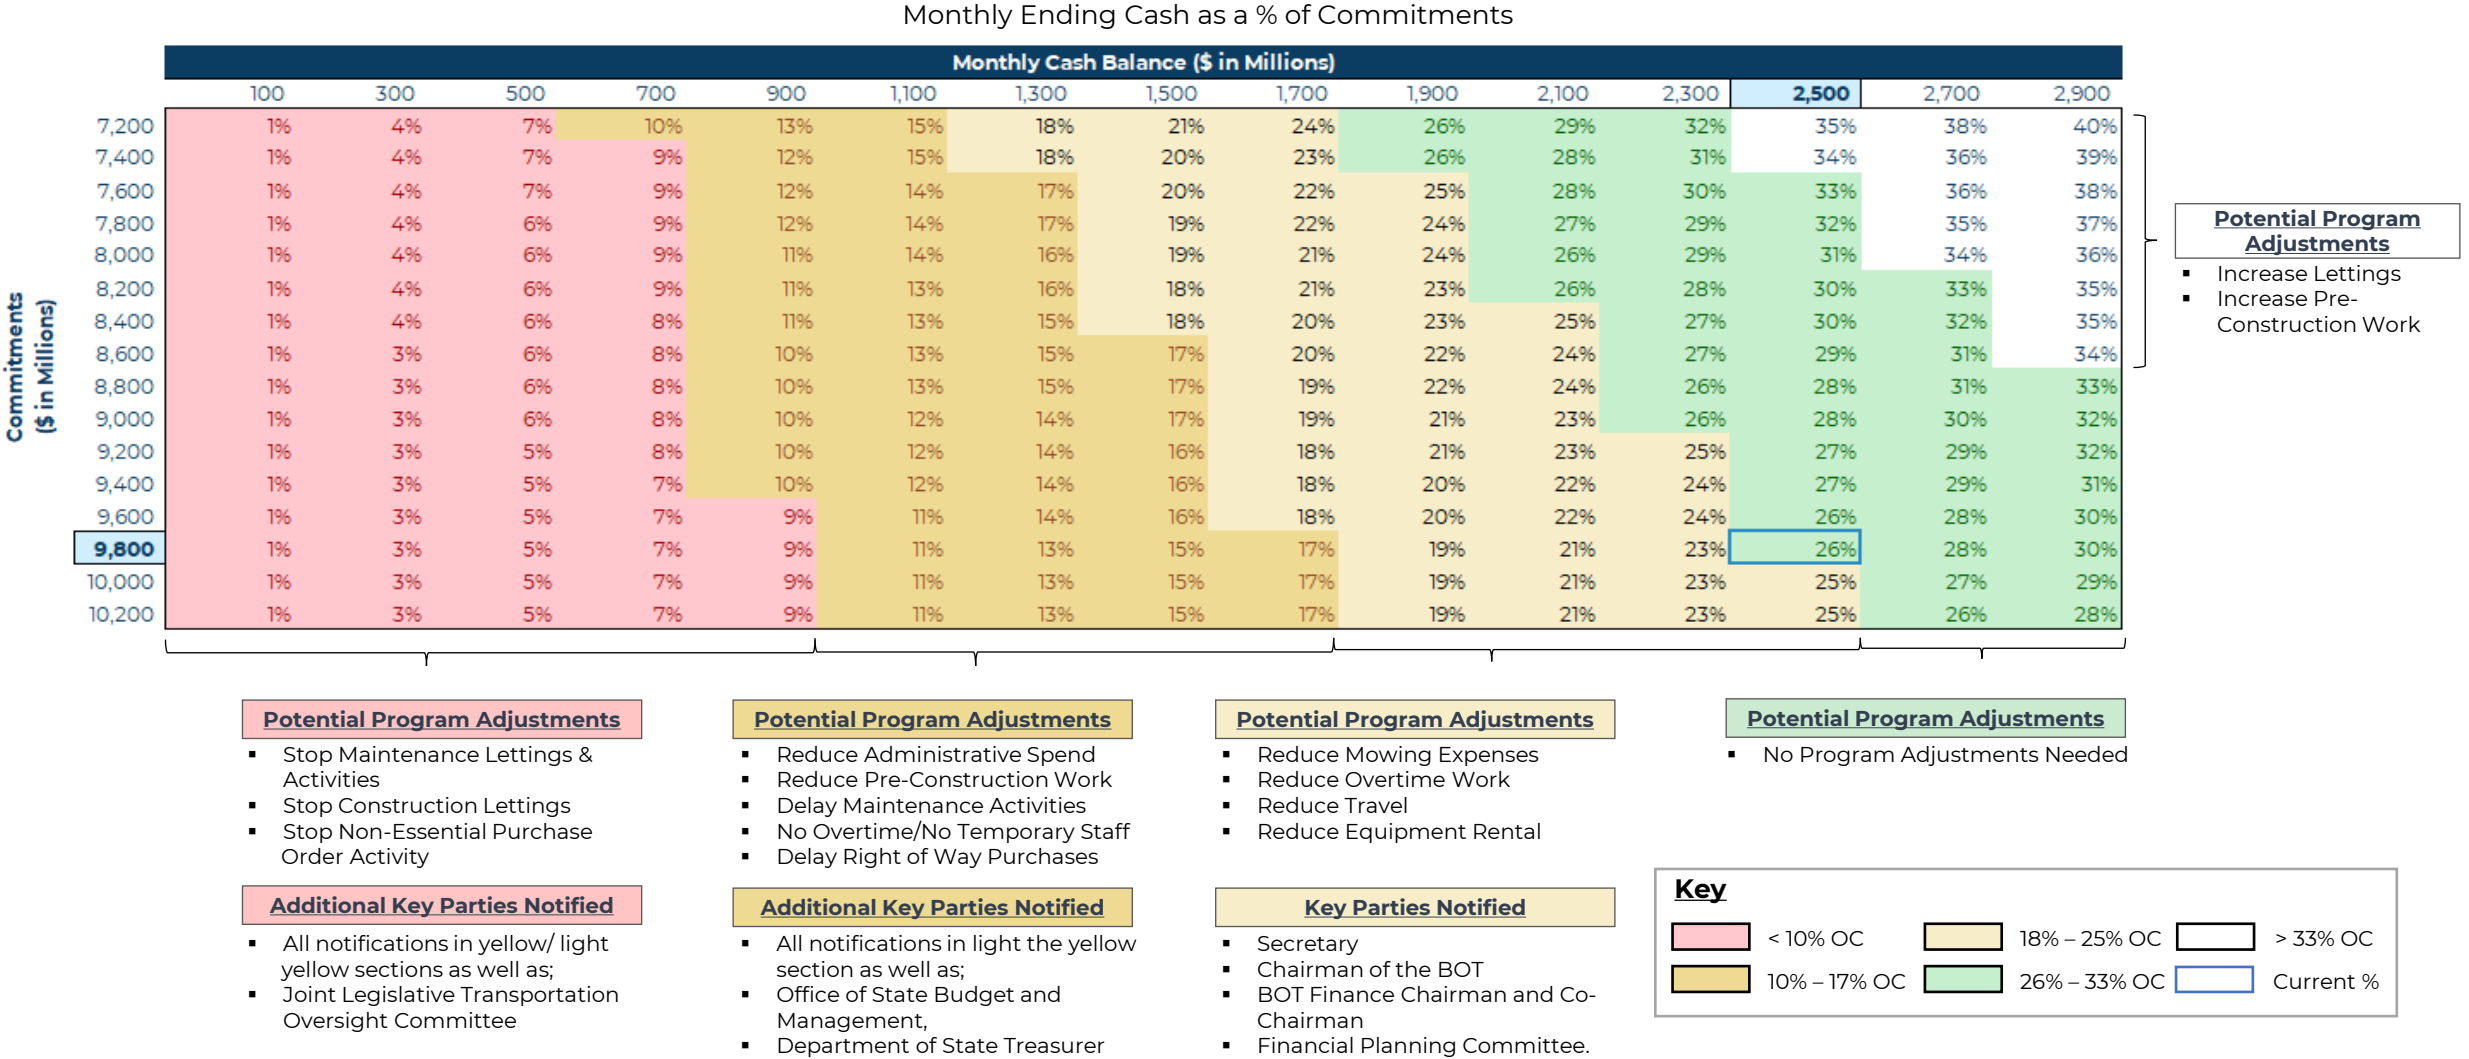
Monthly Ending Cash as a % of Commitments

Monthly Cash Balance ($ in Millions)

Commitments ($ in Millions)

| | 100 | 300 | 500 | 700 | 900 | 1,100 | 1,300 | 1,500 | 1,700 | 1,900 | 2,100 | 2,300 | 2,500 | 2,700 | 2,900 |
|---|---|---|---|---|---|---|---|---|---|---|---|---|---|---|---|
| 7,200 | 1% | 4% | 7% | 10% | 13% | 15% | 18% | 21% | 24% | 26% | 29% | 32% | 35% | 38% | 40% |
| 7,400 | 1% | 4% | 7% | 9% | 12% | 15% | 18% | 20% | 23% | 26% | 28% | 31% | 34% | 36% | 39% |
| 7,600 | 1% | 4% | 7% | 9% | 12% | 14% | 17% | 20% | 22% | 25% | 28% | 30% | 33% | 36% | 38% |
| 7,800 | 1% | 4% | 6% | 9% | 12% | 14% | 17% | 19% | 22% | 24% | 27% | 29% | 32% | 35% | 37% |
| 8,000 | 1% | 4% | 6% | 9% | 11% | 14% | 16% | 19% | 21% | 24% | 26% | 29% | 31% | 34% | 36% |
| 8,200 | 1% | 4% | 6% | 9% | 11% | 13% | 16% | 18% | 21% | 23% | 26% | 28% | 30% | 33% | 35% |
| 8,400 | 1% | 4% | 6% | 8% | 11% | 13% | 15% | 18% | 20% | 23% | 25% | 27% | 30% | 32% | 35% |
| 8,600 | 1% | 3% | 6% | 8% | 10% | 13% | 15% | 17% | 20% | 22% | 24% | 27% | 29% | 31% | 34% |
| 8,800 | 1% | 3% | 6% | 8% | 10% | 13% | 15% | 17% | 19% | 22% | 24% | 26% | 28% | 31% | 33% |
| 9,000 | 1% | 3% | 6% | 8% | 10% | 12% | 14% | 17% | 19% | 21% | 23% | 26% | 28% | 30% | 32% |
| 9,200 | 1% | 3% | 5% | 8% | 10% | 12% | 14% | 16% | 18% | 21% | 23% | 25% | 27% | 29% | 32% |
| 9,400 | 1% | 3% | 5% | 7% | 10% | 12% | 14% | 16% | 18% | 20% | 22% | 24% | 27% | 29% | 31% |
| 9,600 | 1% | 3% | 5% | 7% | 9% | 11% | 14% | 16% | 18% | 20% | 22% | 24% | 26% | 28% | 30% |
| 9,800 | 1% | 3% | 5% | 7% | 9% | 11% | 13% | 15% | 17% | 19% | 21% | 23% | 26% | 28% | 30% |
| 10,000 | 1% | 3% | 5% | 7% | 9% | 11% | 13% | 15% | 17% | 19% | 21% | 23% | 25% | 27% | 29% |
| 10,200 | 1% | 3% | 5% | 7% | 9% | 11% | 13% | 15% | 17% | 19% | 21% | 23% | 25% | 26% | 28% |

Potential Program Adjustments
▪ Increase Lettings
▪ Increase Pre-Construction Work

Potential Program Adjustments
▪ Stop Maintenance Lettings & Activities
▪ Stop Construction Lettings
▪ Stop Non-Essential Purchase Order Activity

Additional Key Parties Notified
▪ All notifications in yellow/ light yellow sections as well as;
▪ Joint Legislative Transportation Oversight Committee

Potential Program Adjustments
▪ Reduce Administrative Spend
▪ Reduce Pre-Construction Work
▪ Delay Maintenance Activities
▪ No Overtime/No Temporary Staff
▪ Delay Right of Way Purchases

Additional Key Parties Notified
▪ All notifications in light the yellow section as well as;
▪ Office of State Budget and Management,
▪ Department of State Treasurer

Potential Program Adjustments
▪ Reduce Mowing Expenses
▪ Reduce Overtime Work
▪ Reduce Travel
▪ Reduce Equipment Rental

Key Parties Notified
▪ Secretary
▪ Chairman of the BOT
▪ BOT Finance Chairman and Co-Chairman
▪ Financial Planning Committee.

Potential Program Adjustments
▪ No Program Adjustments Needed

Key
< 10% OC
18% – 25% OC
> 33% OC
10% – 17% OC
26% – 33% OC
Current %